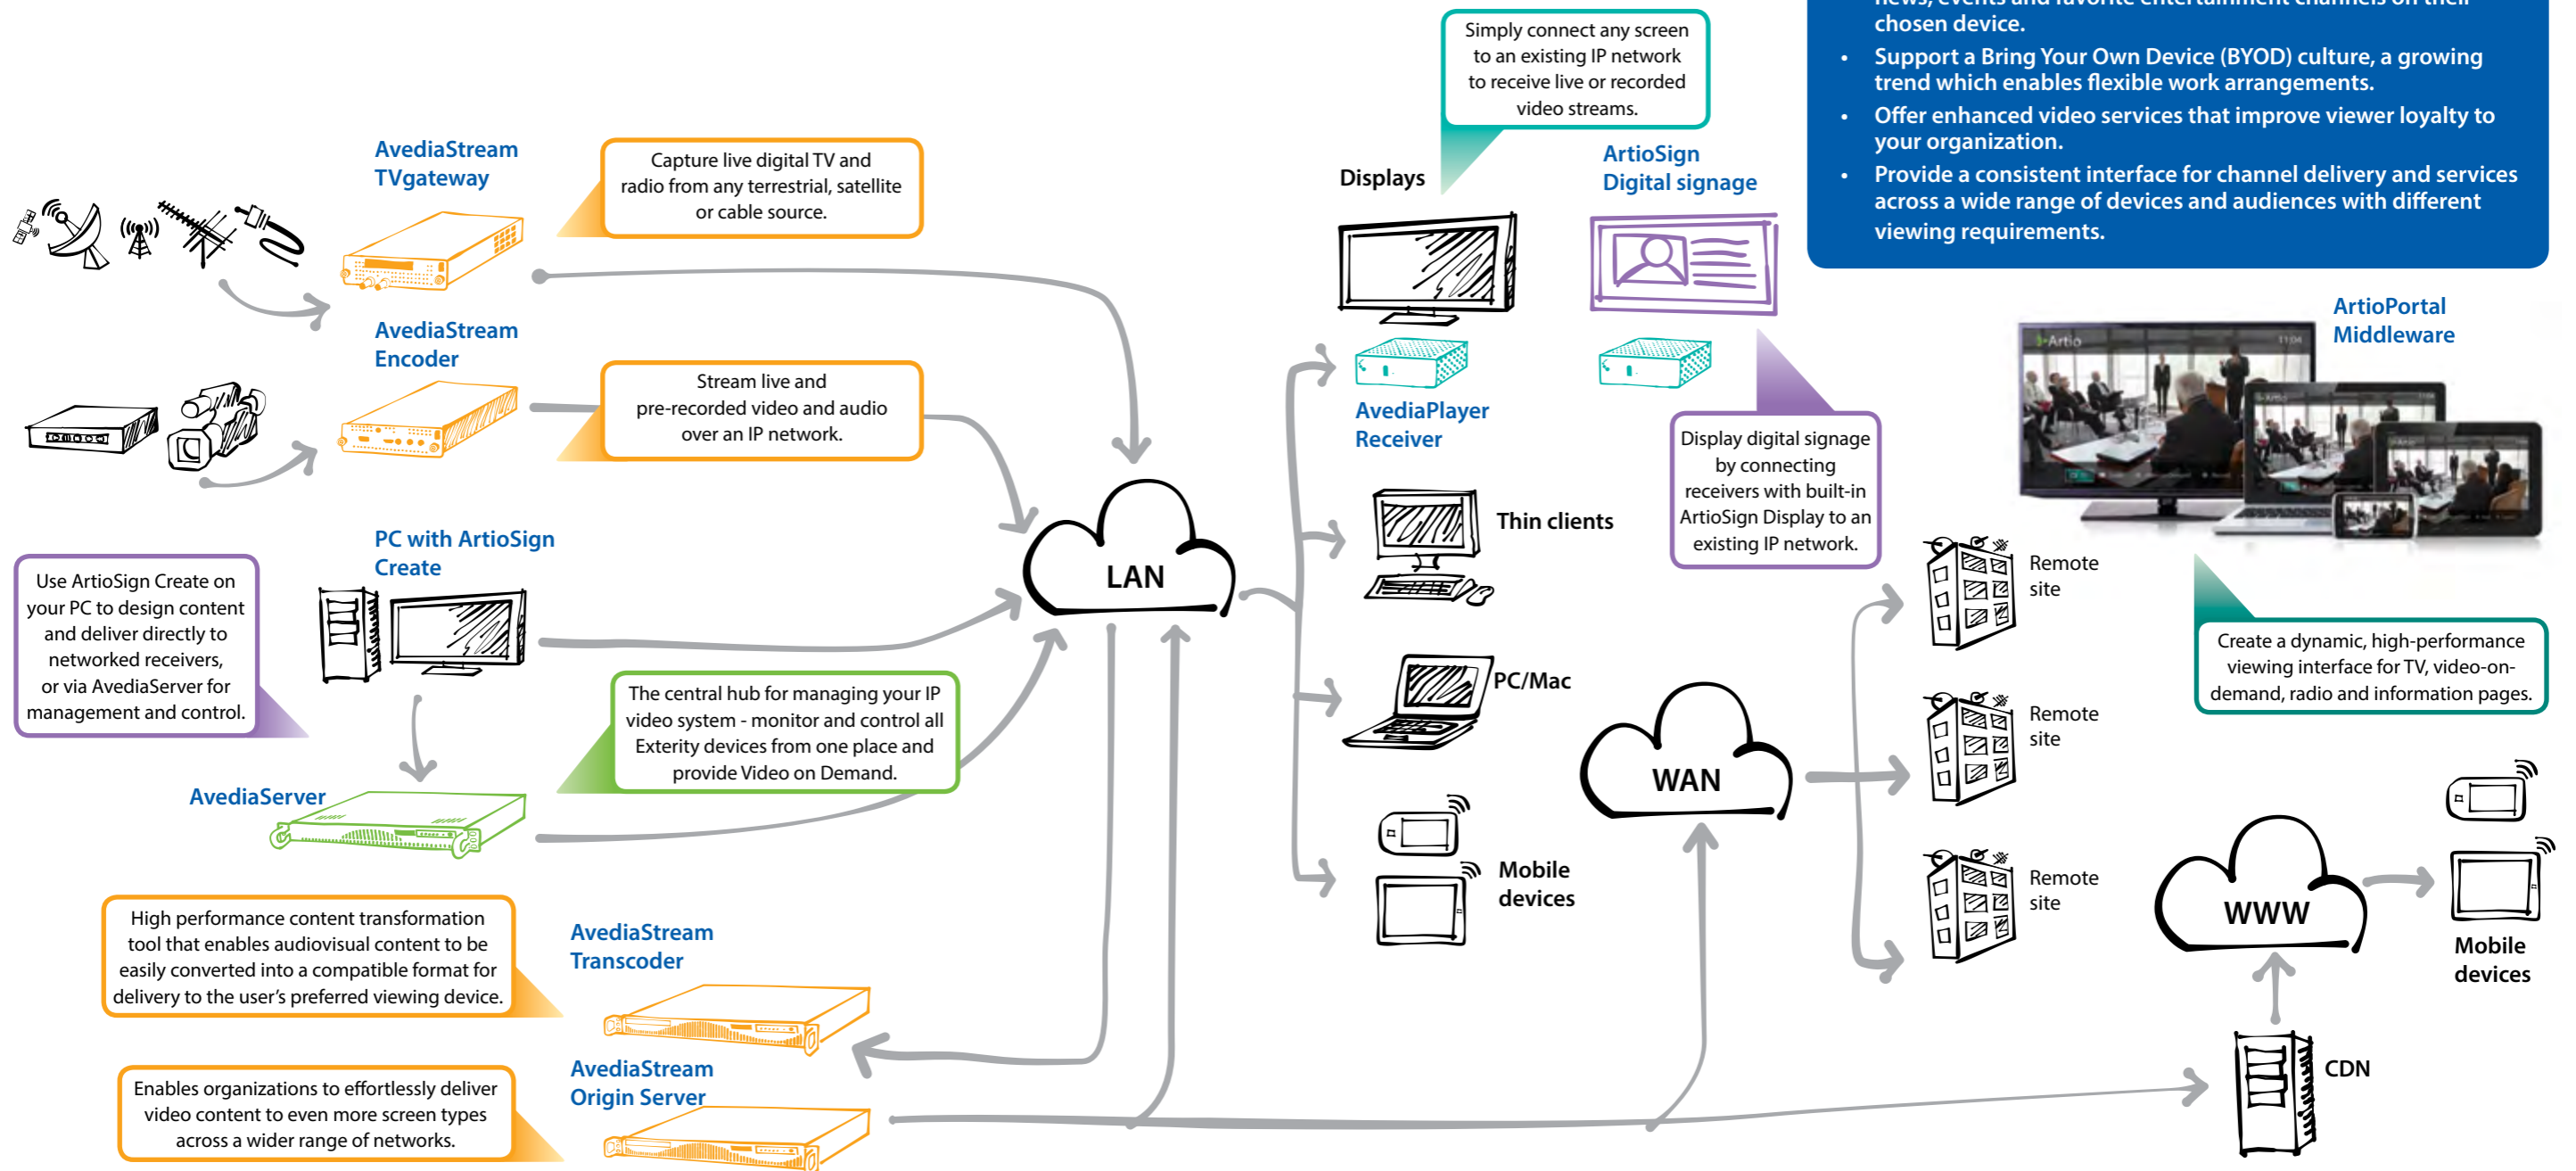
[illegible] chosen device.

- Support a Bring Your Own Device (BYOD) culture, a growing trend which enables flexible work arrangements.
- Offer enhanced video services that improve viewer loyalty to your organization.
- Provide a consistent interface for channel delivery and services across a wide range of devices and audiences with different viewing requirements.

AvediaStream TVgateway

Capture live digital TV and radio from any terrestrial, satellite or cable source.

AvediaStream Encoder

Stream live and pre-recorded video and audio over an IP network.

PC with ArtioSign Create

Use ArtioSign Create on your PC to design content and deliver directly to networked receivers, or via AvediaServer for management and control.

AvediaServer

The central hub for managing your IP video system - monitor and control all Exterity devices from one place and provide Video on Demand.

High performance content transformation tool that enables audiovisual content to be easily converted into a compatible format for delivery to the user's preferred viewing device.

AvediaStream Transcoder

Enables organizations to effortlessly deliver video content to even more screen types across a wider range of networks.

AvediaStream Origin Server

LAN

Simply connect any screen to an existing IP network to receive live or recorded video streams.

Displays

ArtioSign Digital signage

AvediaPlayer Receiver

Display digital signage by connecting receivers with built-in ArtioSign Display to an existing IP network.

Thin clients

PC/Mac

Mobile devices

WAN

ArtioPortal Middleware

Artio

Create a dynamic, high-performance viewing interface for TV, video-on-demand, radio and information pages.

Remote site

Remote site

Remote site

WWW

Mobile devices

CDN